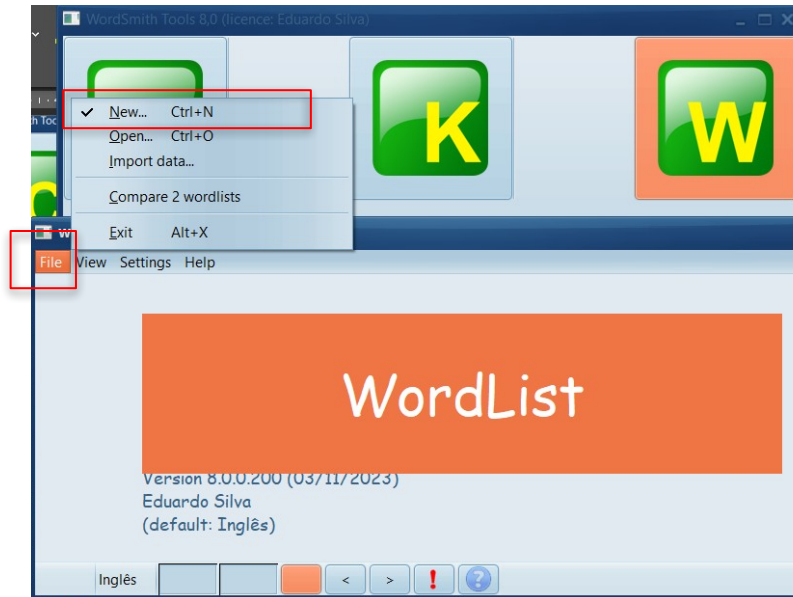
WordSmith Tools 8,0 (licence: Eduardo Silva)

h Too

K

W

New... Ctrl+N
Open... Ctrl+O
Import data...
Compare 2 wordlists
Exit Alt+X

W

File View Settings Help

WordList

Version 8.0.0.200 (03/11/2023)
Eduardo Silva
(default: Inglês)

Inglês

<

>

!

?